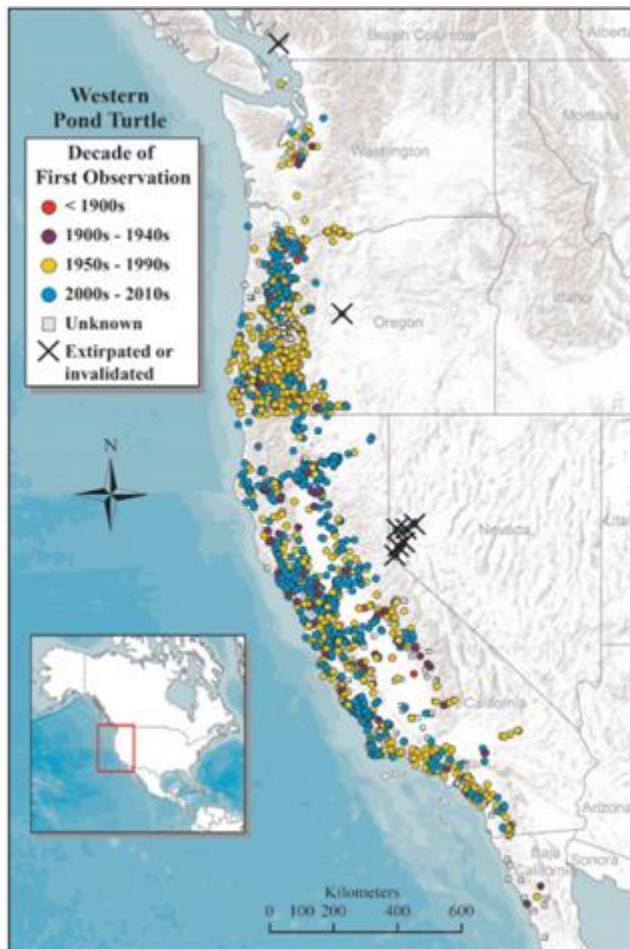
Western Pond Turtle

Decade of First Observation
< 1900s
1900s - 1940s
1950s - 1990s
2000s - 2010s
Unknown
Extirpated or invalidated

British Columbia
Alberta
Washington
Montana
Oregon
Idaho
Nevada
Utah
California
Arizona
Baja California
Sonora

N

Kilometers
0 100 200 400 600